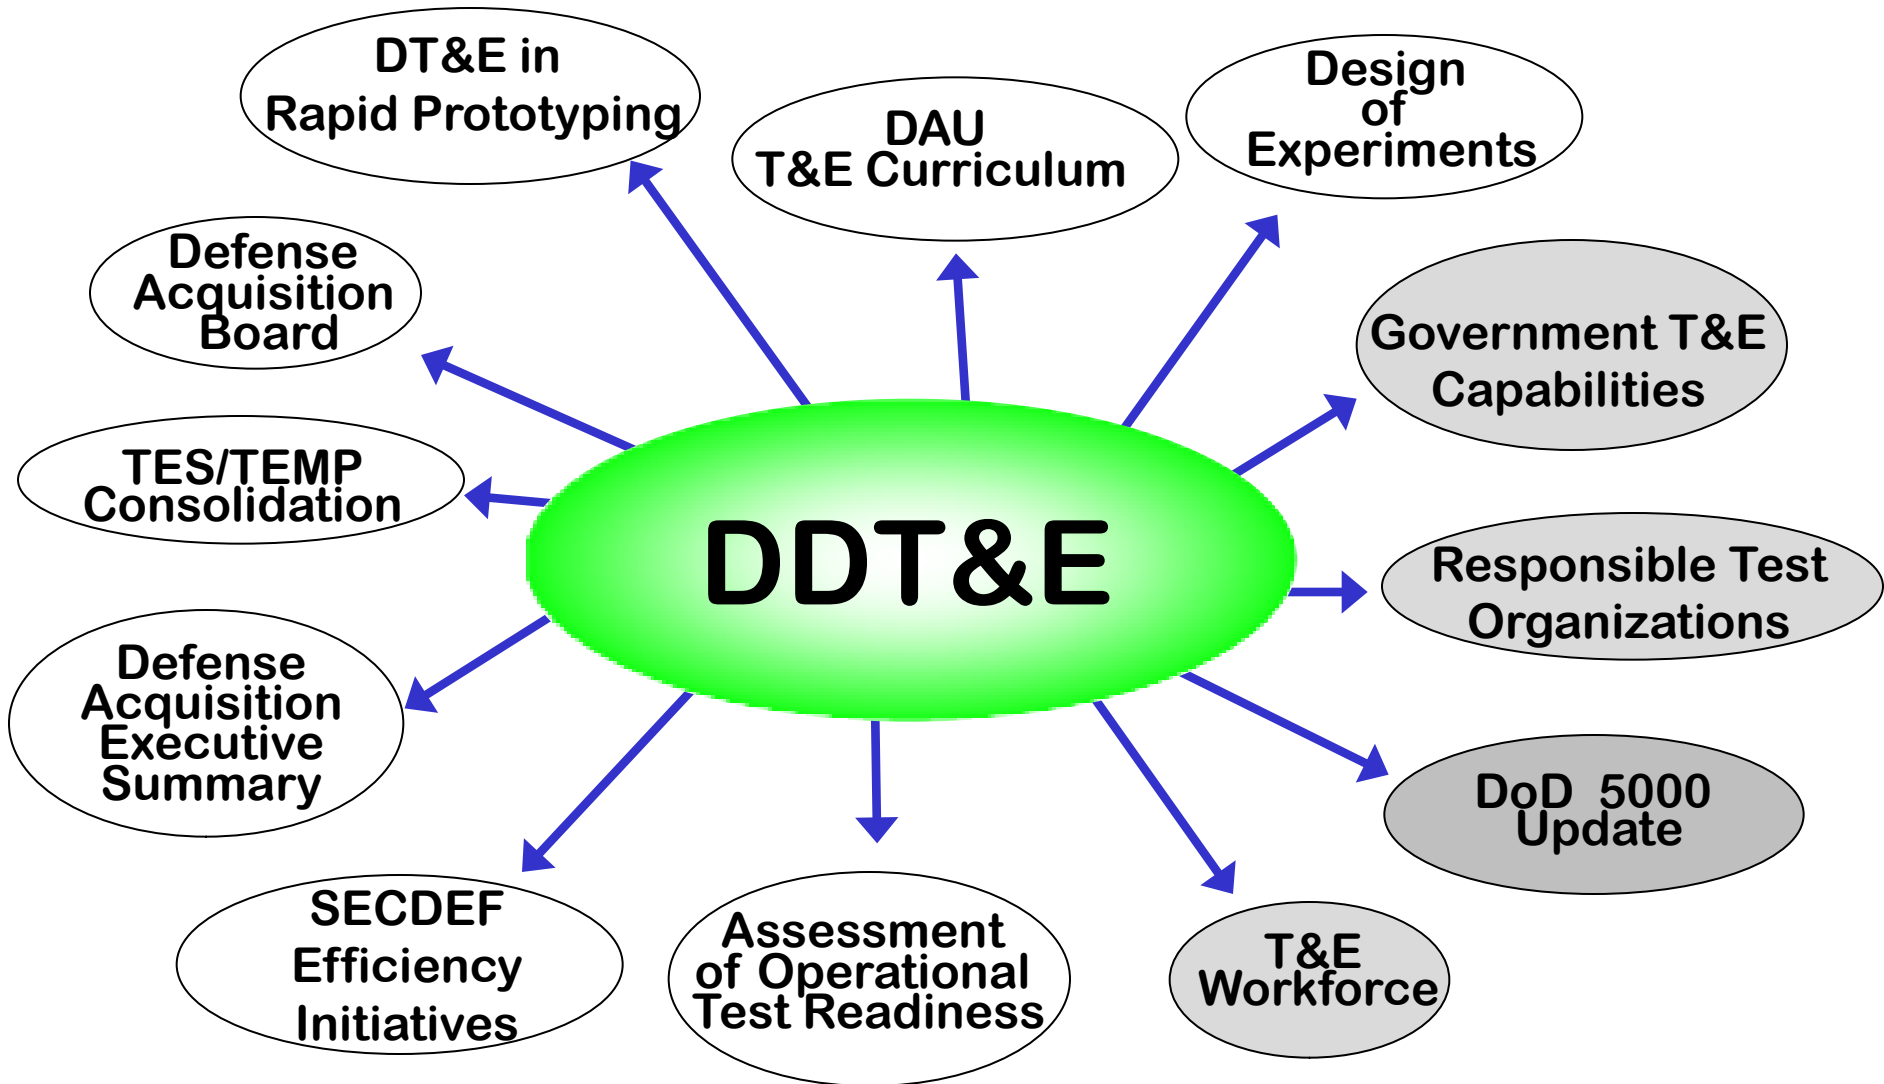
DT&E in Rapid Prototyping

DAU T&E Curriculum

Design of Experiments

Defense Acquisition Board

Government T&E Capabilities

TES/TEMP Consolidation

DDT&E

Responsible Test Organizations

Defense Acquisition Executive Summary

DoD 5000 Update

SECDEF Efficiency Initiatives

Assessment of Operational Test Readiness

T&E Workforce